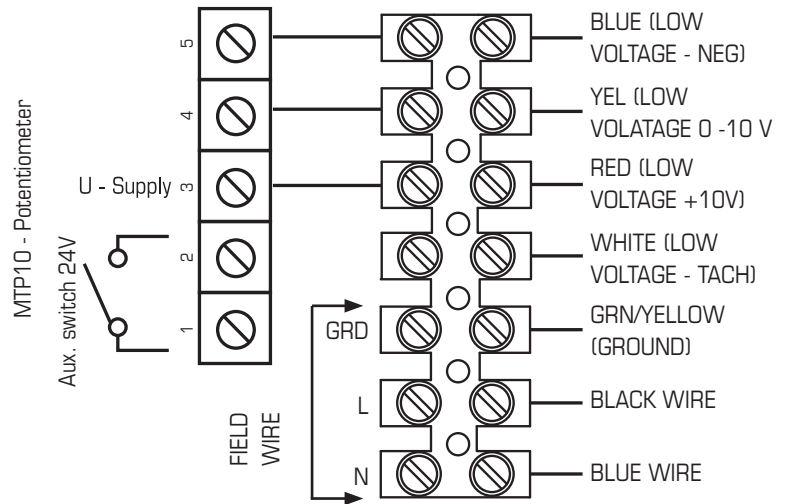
MTP10 - Potentiometer

Aux. switch 24V

U - Supply

5

4

3

2

1

GRD

L

N

FIELD WIRE

BLUE (LOW VOLTAGE - NEG)

YEL (LOW VOLATAGE 0 -10 V

RED (LOW VOLTAGE +10V)

WHITE (LOW VOLTAGE - TACH)

GRN/YELLOW (GROUND)

BLACK WIRE

BLUE WIRE